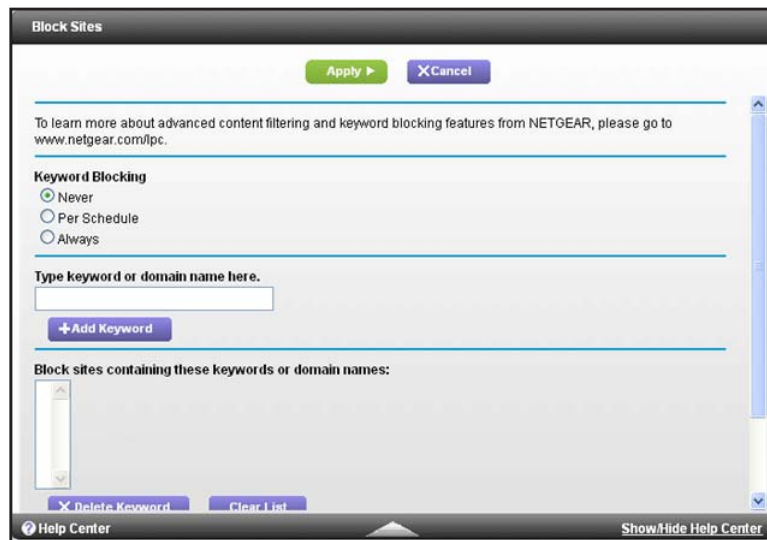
Block Sites

Apply ▶ ✕Cancel

To learn more about advanced content filtering and keyword blocking features from NETGEAR, please go to www.netgear.com/lpc.

Keyword Blocking

Never

Per Schedule

Always

Type keyword or domain name here.

+Add Keyword

Block sites containing these keywords or domain names:

✕ Delete Keyword Clear List

Help Center

Show/Hide Help Center